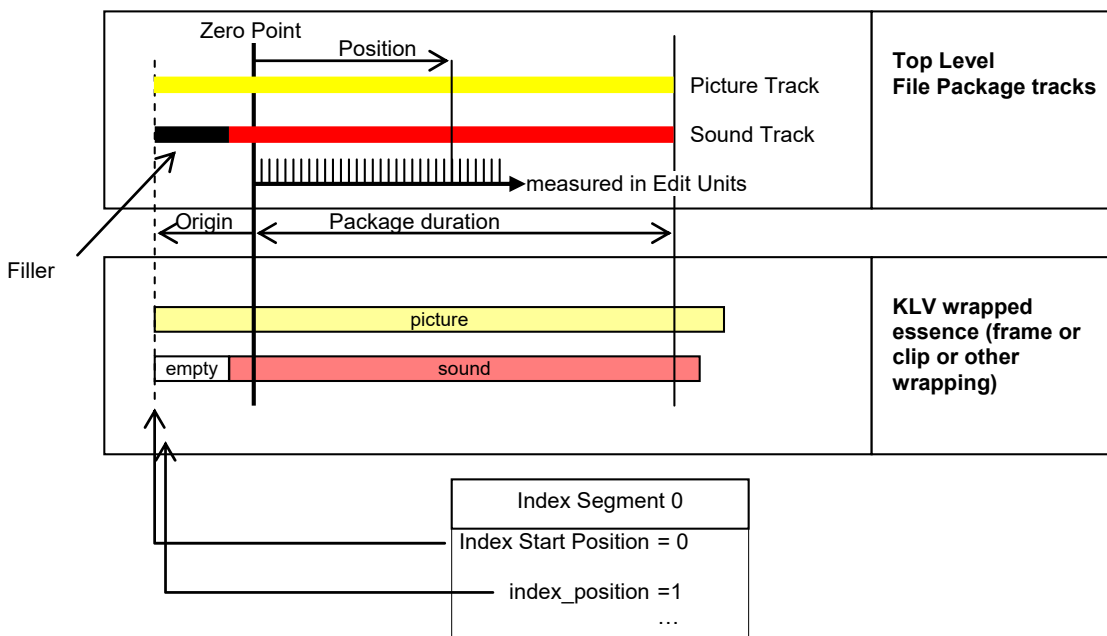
Zero Point

Position

Picture Track

Sound Track

measured in Edit Units

Top Level
File Package tracks

Origin

Package duration

Filler

picture

empty

sound

KLV wrapped essence (frame or clip or other wrapping)

Index Segment 0

Index Start Position = 0

index_position =1

…